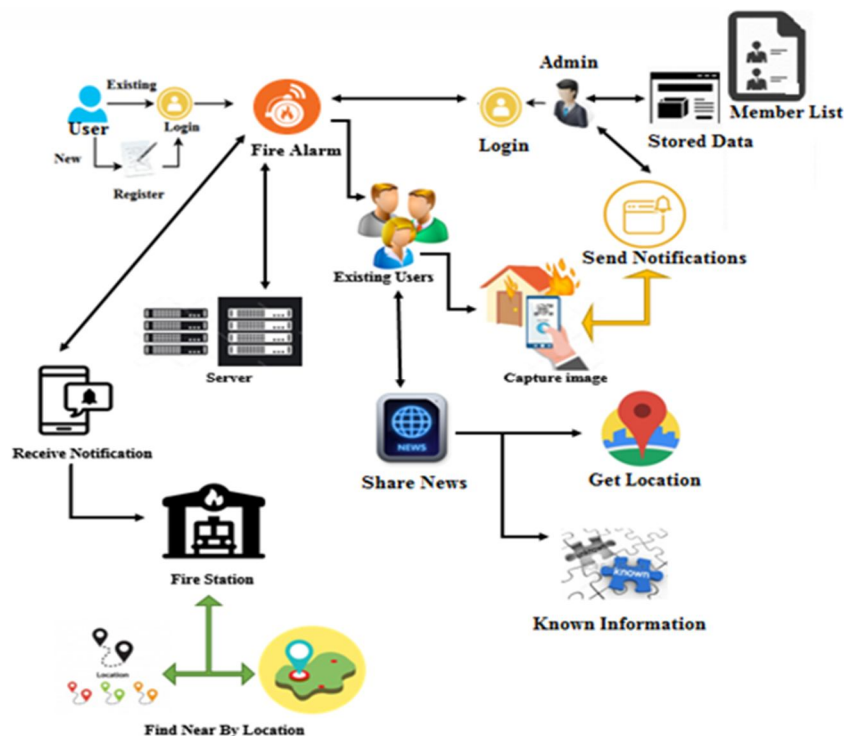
Admin

Existing

User

Login

Fire Alarm

Login

Member List

Stored Data

New

Register

Send Notifications

Existing Users

Server

Capture image

Receive Notification

NEWS

Share News

Get Location

Fire Station

known

Known Information

Location

Find Near By Location